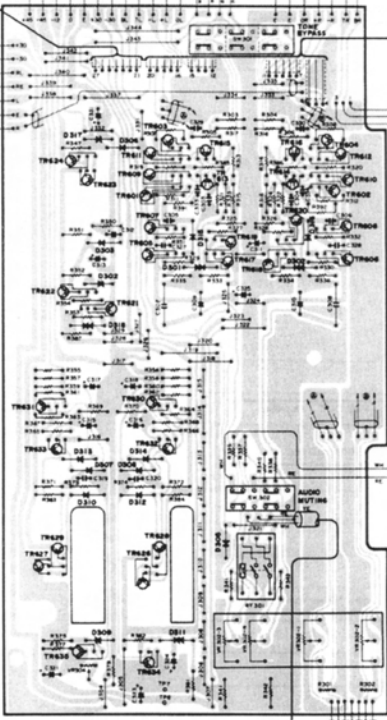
TONE
BYPASS
D317
TR624
TR623
TR603
TR611
TR601
TR602
TR604
TR612
TR610
TR606
TR605
TR609
TR607
TR608
TR617
D301
D302
TR622
TR621
D318
TR631
TR620
TR633
TR632
D313
D314
D307
D310
D312
TR629
TR628
TR627
TR626
D308
AUDIO
MUTING
RY301
D309
D311
TR636
TR635
TP1
VR302-1
VR302-2
R301
R302